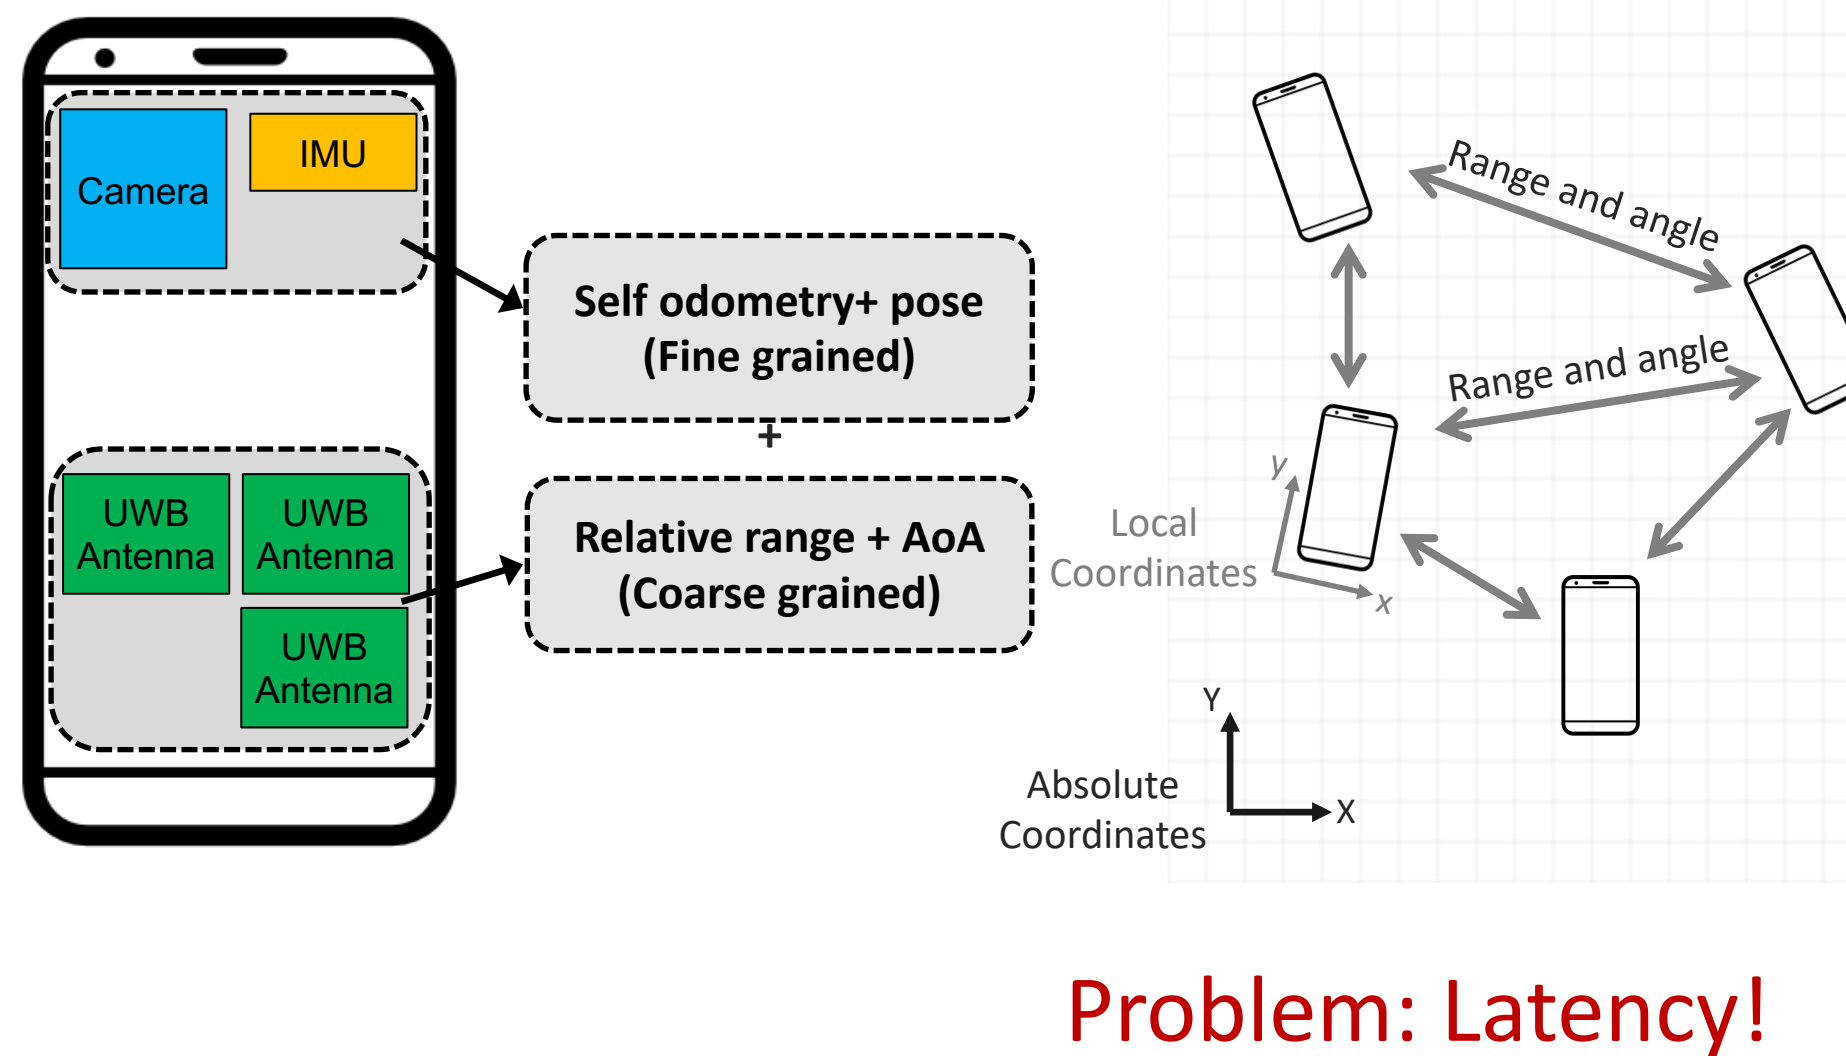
Camera

IMU

UWB Antenna

UWB Antenna

UWB Antenna

Self odometry+ pose
(Fine grained)

+

Relative range + AoA
(Coarse grained)

Range and angle

Range and angle

y

x

Local Coordinates

Y

X

Absolute Coordinates

Problem: Latency!